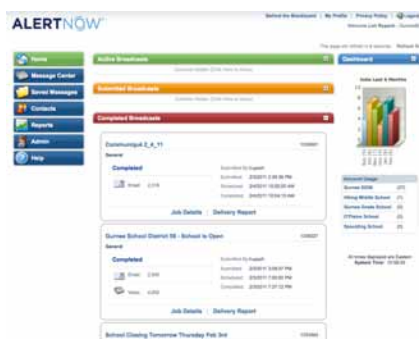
ALERTNOW

Behind the Broadcast | My Profile | Privacy Policy | Logout
Welcome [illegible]

Home
Message Center
Saved Messages
Contacts
Reports
Admin
Help

Active Broadcasts
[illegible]

Submitted Broadcasts
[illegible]

Completed Broadcasts

Communiqué 2_4_11
General
Completed
Email 2,016
Submitted By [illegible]
Submitted 2/4/2011 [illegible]
Scheduled 2/4/2011 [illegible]
Completed 2/4/2011 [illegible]
Job Details | Delivery Report

Gurnee School District 56 - School is Open
General
Completed
Email 2,000
Voice 4,000
Submitted By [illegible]
Submitted 2/3/2011 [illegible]
Scheduled 2/3/2011 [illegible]
Completed 2/3/2011 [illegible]
Job Details | Delivery Report

School Closing Tomorrow Thursday Feb 3rd

Dashboard
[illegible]

Account Usage
Gurnee SD56
Viking Middle School
Gurnee Grade School
O'Plaine School
Spaulding School

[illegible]